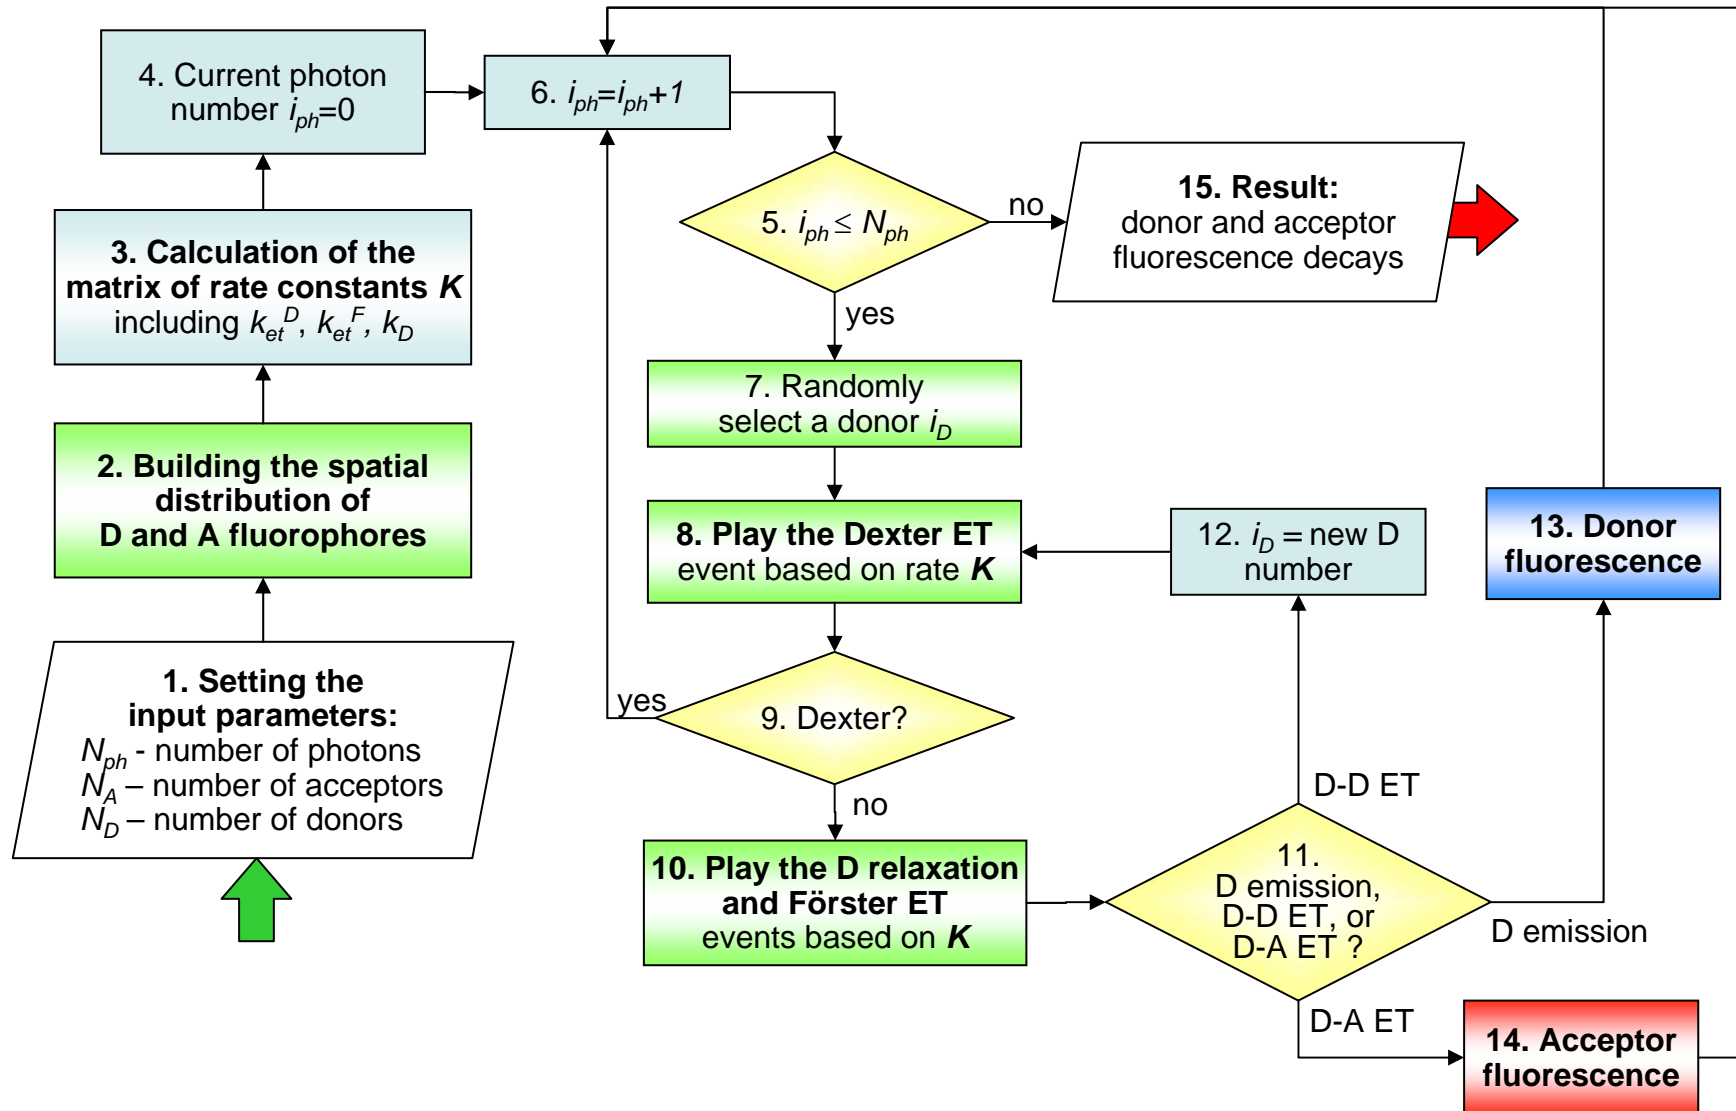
1. Setting the input parameters:
$N_{ph}$ - number of photons
$N_A$ – number of acceptors
$N_D$ – number of donors

2. Building the spatial distribution of D and A fluorophores

3. Calculation of the matrix of rate constants $K$ including $k_{et}^D$, $k_{et}^F$, $k_D$

4. Current photon number $i_{ph}$=0

6. $i_{ph}=i_{ph}+1$

5. $i_{ph} \leq N_{ph}$

no

15. Result:
donor and acceptor fluorescence decays

yes

7. Randomly select a donor $i_D$

8. Play the Dexter ET event based on rate $K$

12. $i_D$ = new D number

13. Donor fluorescence

yes

9. Dexter?

no

D-D ET

10. Play the D relaxation and Förster ET events based on $K$

11. D emission, D-D ET, or D-A ET ?

D emission

D-A ET

14. Acceptor fluorescence